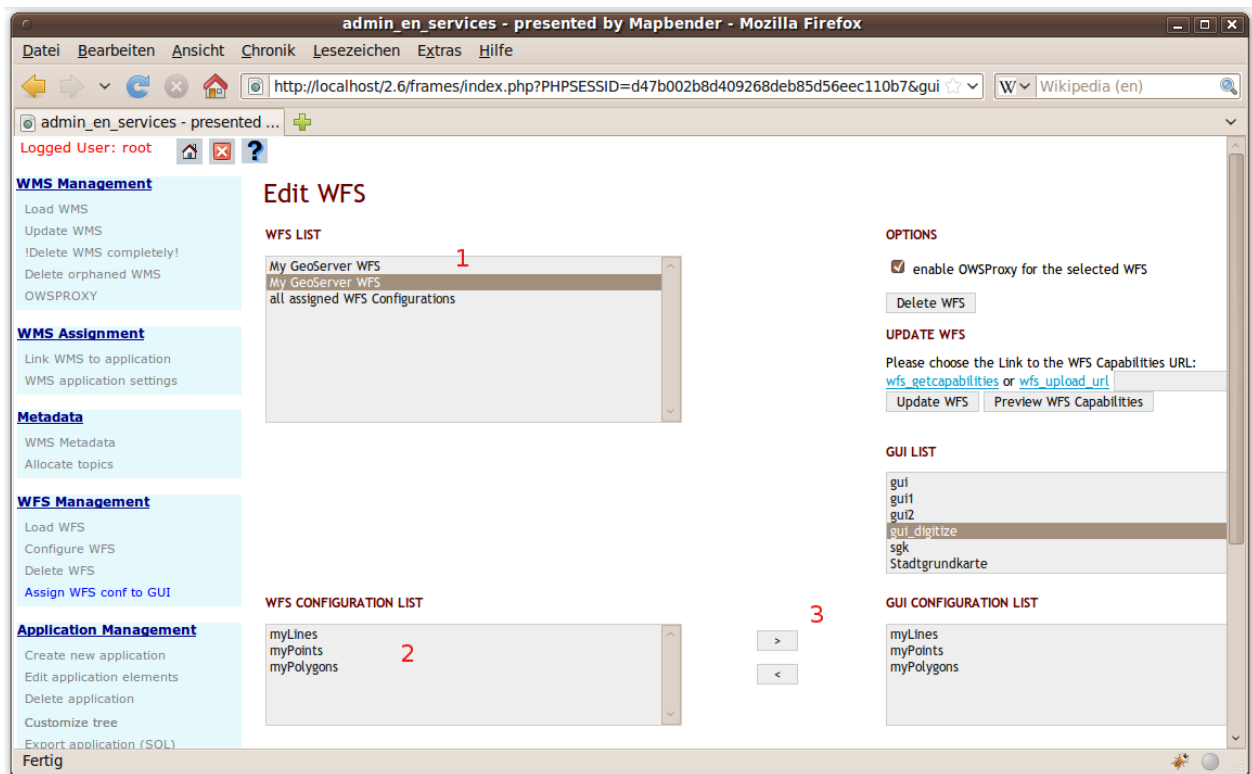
admin_en_services - presented by Mapbender - Mozilla Firefox

Datei Bearbeiten Ansicht Chronik Lesezeichen Extras Hilfe

http://localhost/2.6/frames/index.php?PHPSESSID=d47b002b8d409268deb85d56eec110b7&gui

Wikipedia (en)

admin_en_services - presented ...

Logged User: root

WMS Management
Load WMS
Update WMS
!Delete WMS completely!
Delete orphaned WMS
OWSPROXY

WMS Assignment
Link WMS to application
WMS application settings

Metadata
WMS Metadata
Allocate topics

WFS Management
Load WFS
Configure WFS
Delete WFS
Assign WFS conf to GUI

Application Management
Create new application
Edit application elements
Delete application
Customize tree
Export application (SQL)

Edit WFS

WFS LIST
1
My GeoServer WFS
My GeoServer WFS
all assigned WFS Configurations

OPTIONS
enable OWSProxy for the selected WFS
Delete WFS

UPDATE WFS
Please choose the Link to the WFS Capabilities URL:
wfs_getcapabilities or wfs_upload_url
Update WFS
Preview WFS Capabilities

GUI LIST
gui
gui1
gui2
gui_digitize
sgk
Stadtgrundkarte

WFS CONFIGURATION LIST
myLines
myPoints
myPolygons
2

3
>
<

GUI CONFIGURATION LIST
myLines
myPoints
myPolygons

Fertig